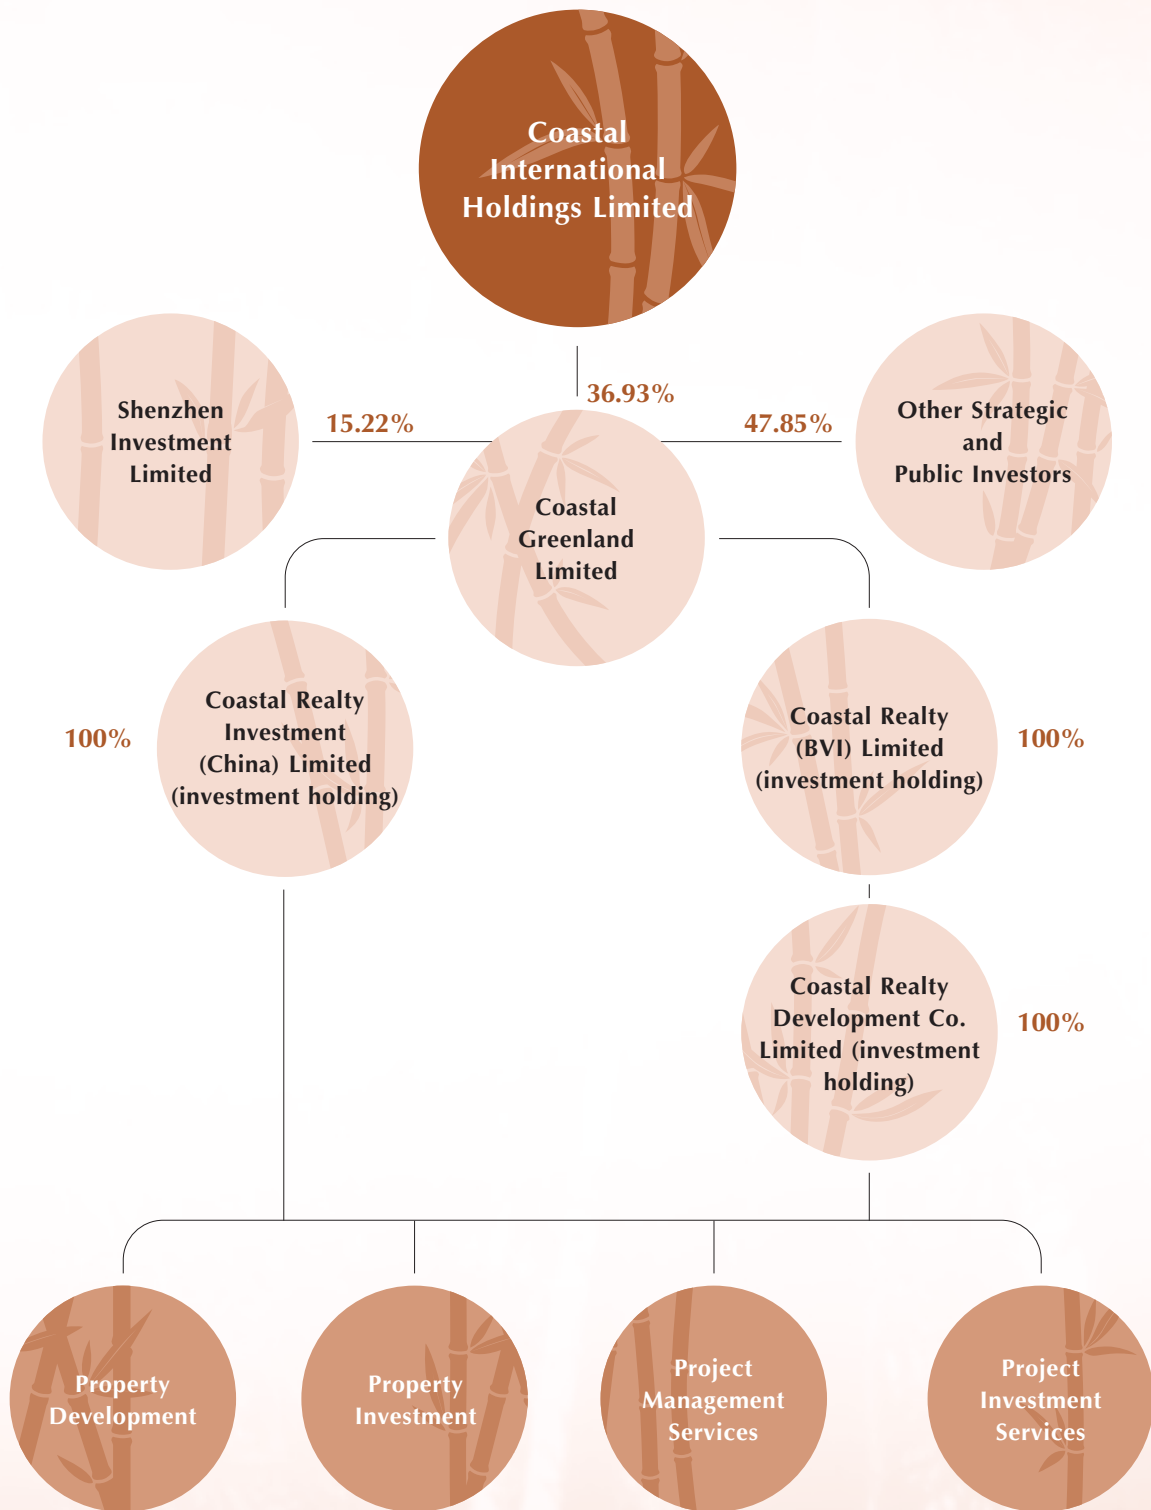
Coastal International Holdings Limited

36.93%

Shenzhen Investment Limited

15.22%

47.85%

Other Strategic and Public Investors

Coastal Greenland Limited

100%

Coastal Realty Investment (China) Limited (investment holding)

Coastal Realty (BVI) Limited (investment holding)

100%

Coastal Realty Development Co. Limited (investment holding)

100%

Property Development

Property Investment

Project Management Services

Project Investment Services